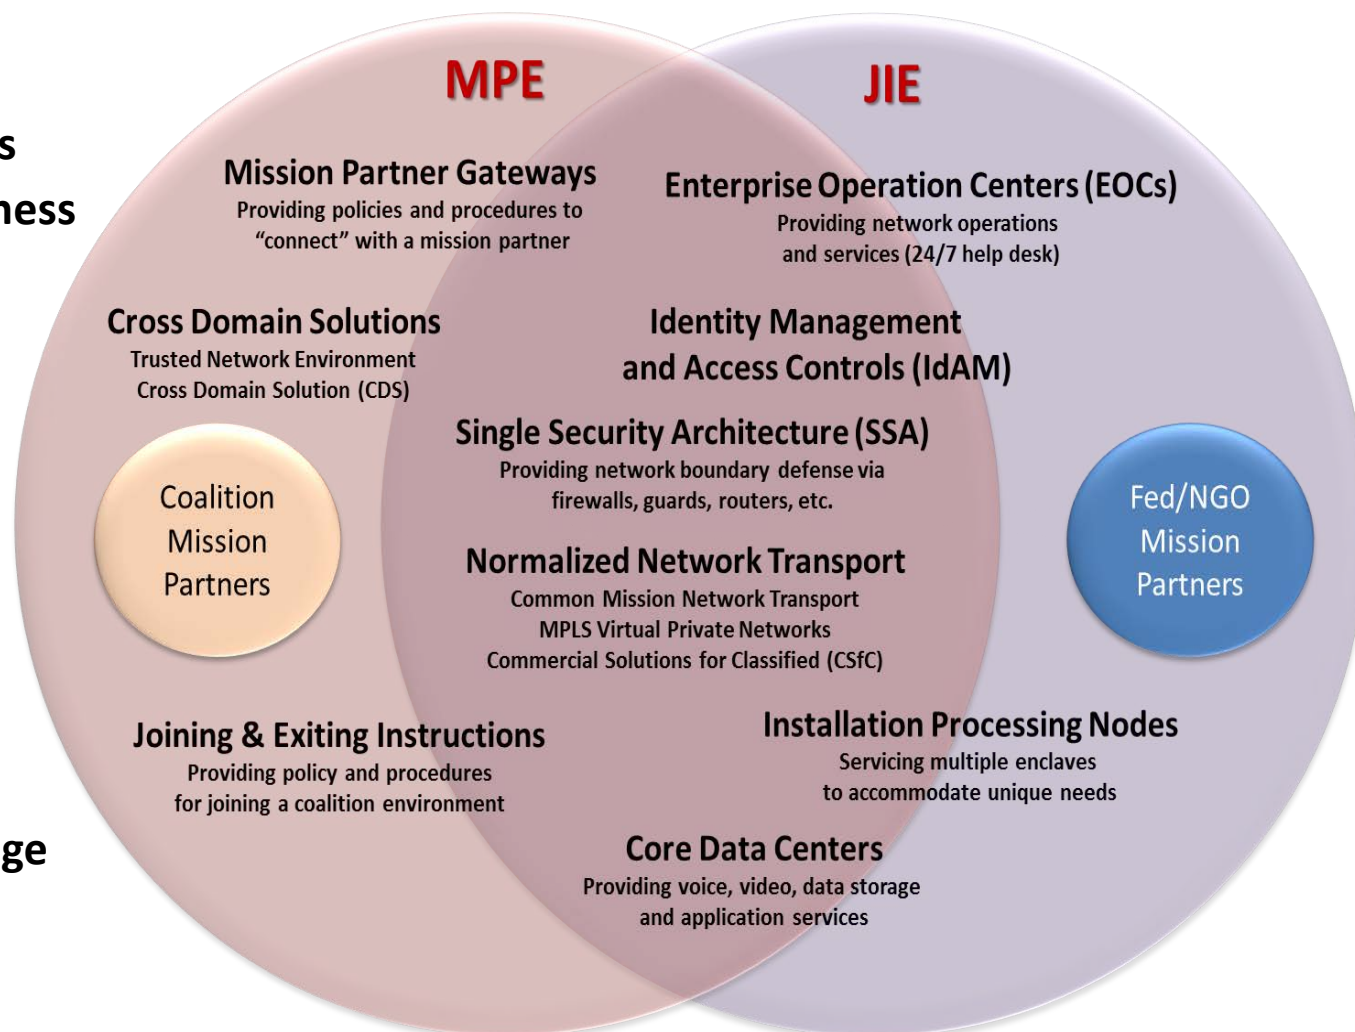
s

ness

ge

MPE

JIE

Mission Partner Gateways
Providing policies and procedures to "connect" with a mission partner

Enterprise Operation Centers (EOCs)
Providing network operations and services (24/7 help desk)

Cross Domain Solutions
Trusted Network Environment
Cross Domain Solution (CDS)

Identity Management and Access Controls (IdAM)

Single Security Architecture (SSA)
Providing network boundary defense via firewalls, guards, routers, etc.

Coalition Mission Partners

Fed/NGO Mission Partners

Normalized Network Transport
Common Mission Network Transport
MPLS Virtual Private Networks
Commercial Solutions for Classified (CSfC)

Joining & Exiting Instructions
Providing policy and procedures for joining a coalition environment

Installation Processing Nodes
Servicing multiple enclaves to accommodate unique needs

Core Data Centers
Providing voice, video, data storage and application services